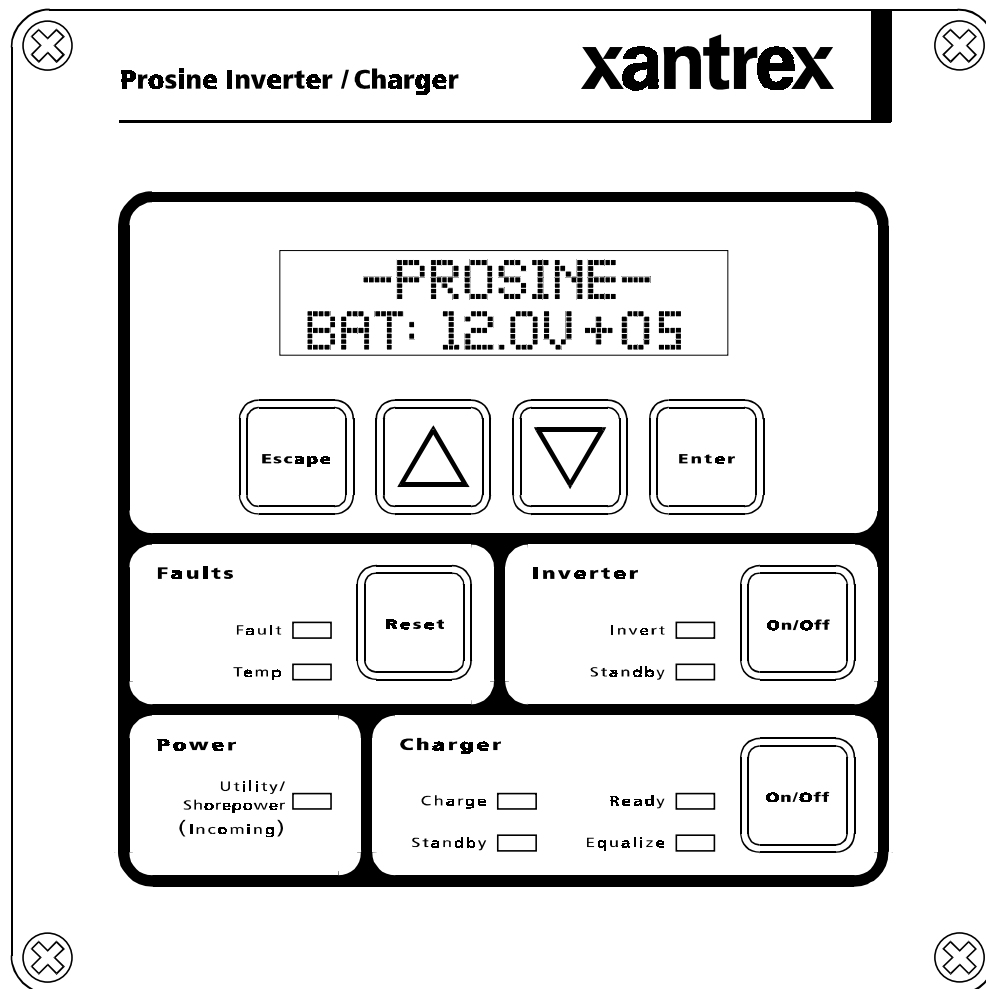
Prosine Inverter / Charger

xantrex

-PROSINE-
BAT: 12.0V+05

Escape

Enter

Faults

Fault

Temp

Reset

Inverter

Invert

Standby

On/Off

Power

Utility/ Shorepower (Incoming)

Charger

Charge

Standby

Ready

Equalize

On/Off